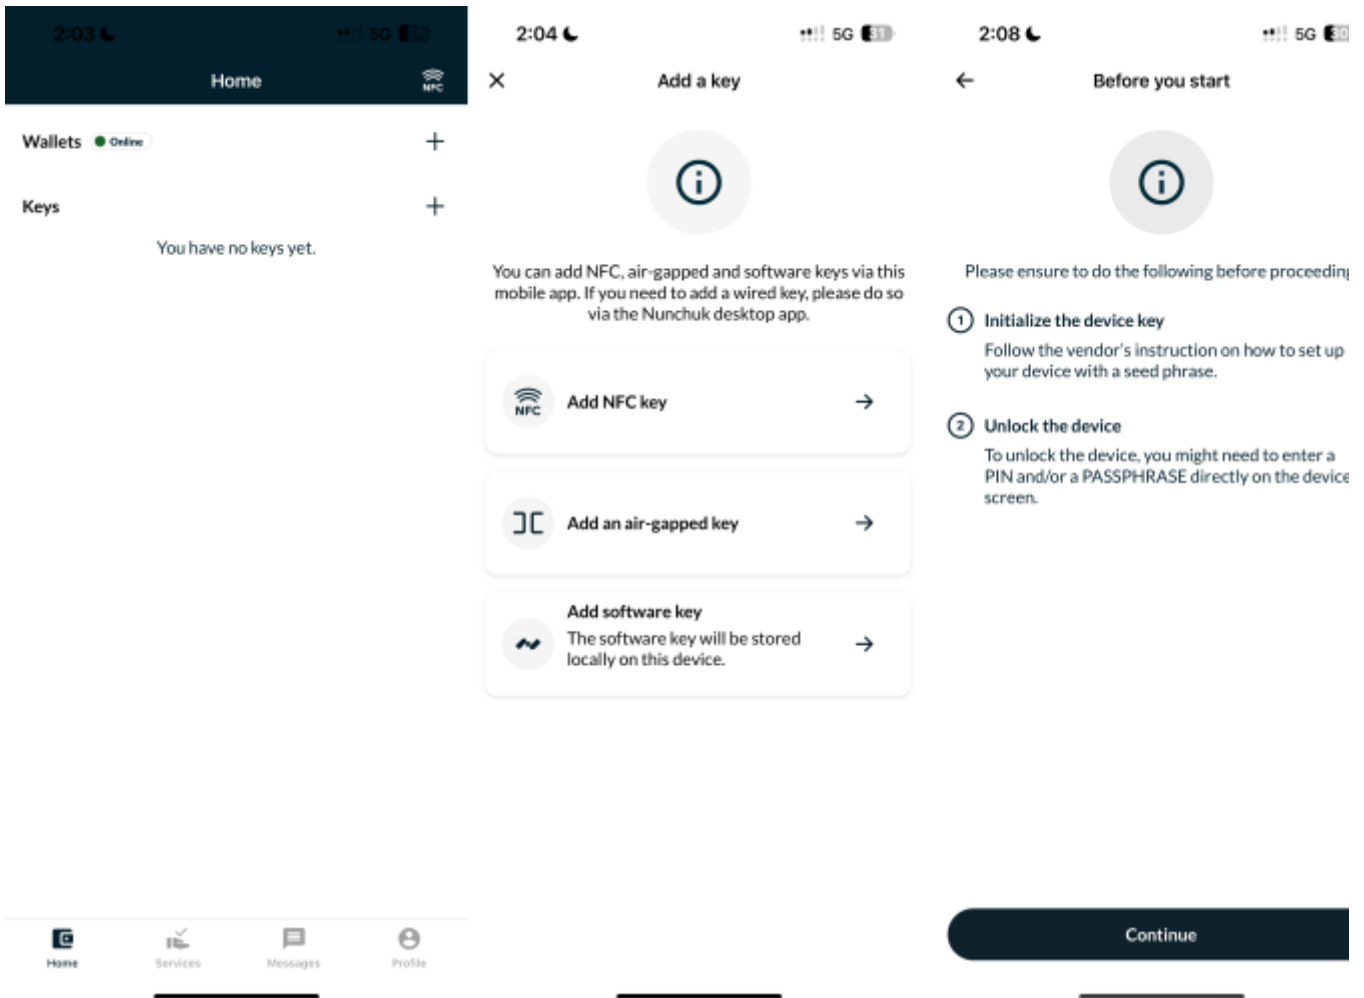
2:03 5G 31

Home NFC

Wallets Online +

Keys +

You have no keys yet.

Home Services Messages Profile

2:04 5G 31

× Add a key

You can add NFC, air-gapped and software keys via this mobile app. If you need to add a wired key, please do so via the Nunchuk desktop app.

NFC Add NFC key →

Add an air-gapped key →

Add software key
The software key will be stored locally on this device. →

2:08 5G 30

← Before you start

Please ensure to do the following before proceedin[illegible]

1 Initialize the device key
Follow the vendor's instruction on how to set up your device with a seed phrase.

2 Unlock the device
To unlock the device, you might need to enter a PIN and/or a PASSPHRASE directly on the devic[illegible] screen.

Continue